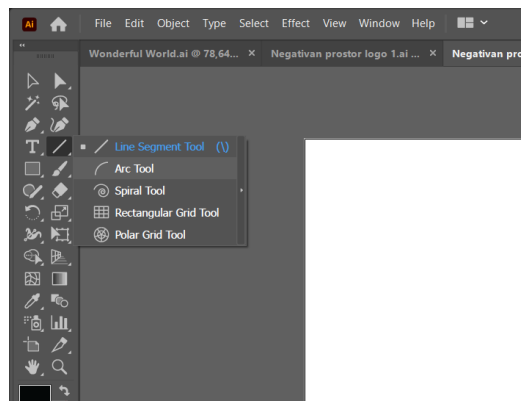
Ai

File Edit Object Type Select Effect View Window Help

Wonderful World.ai @ 78,64... ×

Negativan prostor logo 1.ai ... ×

Negativan pro

Line Segment Tool (\)

Arc Tool

Spiral Tool

Rectangular Grid Tool

Polar Grid Tool